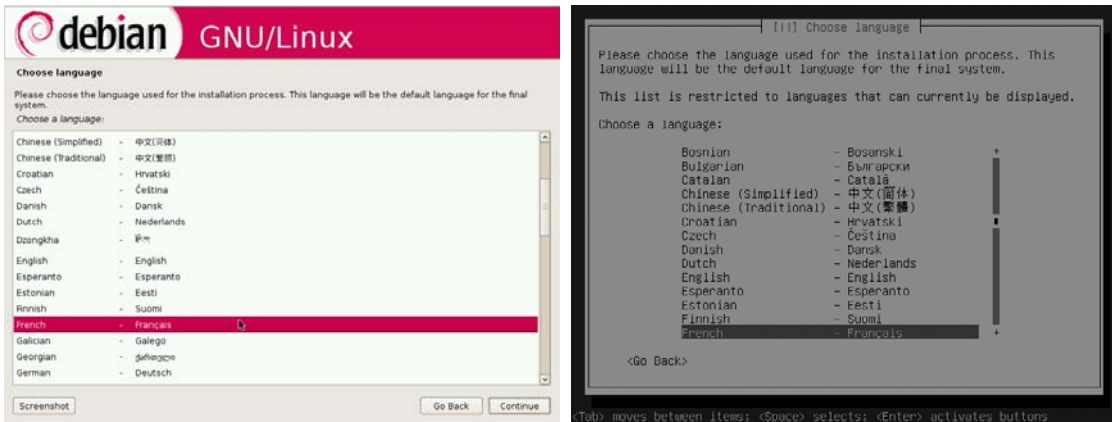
debian GNU/Linux

Choose language

Please choose the language used for the installation process. This language will be the default language for the final system.

Choose a language:

| | | |
|---|---|---|
| Chinese (Simplified) | - | 中文(简体) |
| Chinese (Traditional) | - | 中文(繁體) |
| Croatian | - | Hrvatski |
| Czech | - | Čeština |
| Danish | - | Dansk |
| Dutch | - | Nederlands |
| Dzongkha | - | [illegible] |
| English | - | English |
| Esperanto | - | Esperanto |
| Estonian | - | Eesti |
| Finnish | - | Suomi |
| French | - | Français |
| Galician | - | Galego |
| Georgian | - | ქართული |
| German | - | Deutsch |

Screenshot

Go Back Continue

[!!] Choose language

Please choose the language used for the installation process. This language will be the default language for the final system.

This list is restricted to languages that can currently be displayed.

Choose a language:

| | | |
|---|---|---|
| Bosnian | - | Bosanski |
| Bulgarian | - | Български |
| Catalan | - | Català |
| Chinese (Simplified) | - | 中文(简体) |
| Chinese (Traditional) | - | 中文(繁體) |
| Croatian | - | Hrvatski |
| Czech | - | Čeština |
| Danish | - | Dansk |
| Dutch | - | Nederlands |
| English | - | English |
| Esperanto | - | Esperanto |
| Estonian | - | Eesti |
| Finnish | - | Suomi |
| French | - | Français |

<Go Back>

<Tab> moves between items; <Space> selects; <Enter> activates buttons